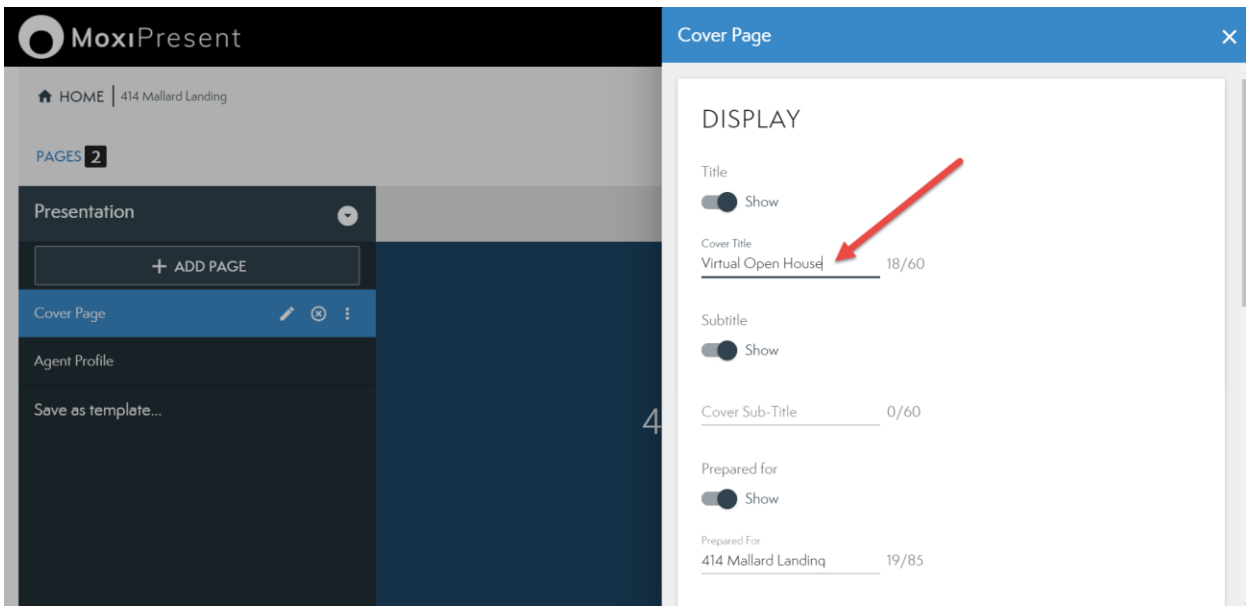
MoxiPresent

HOME | 414 Mallard Landing

PAGES 2

Presentation

+ ADD PAGE

Cover Page

Agent Profile

Save as template...

4

Cover Page

×

DISPLAY

Title

Show

Cover Title

Virtual Open House 18/60

Subtitle

Show

Cover Sub-Title 0/60

Prepared for

Show

Prepared For

414 Mallard Landing 19/85